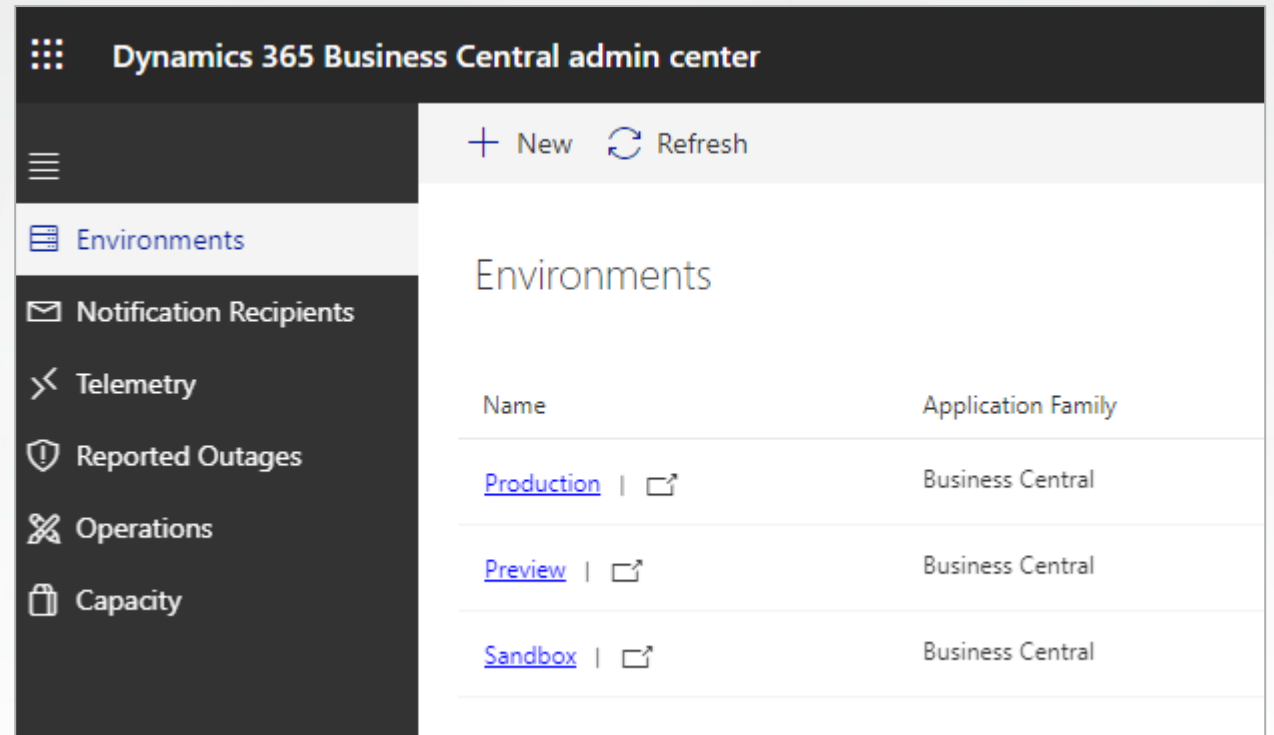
Dynamics 365 Business Central admin center

Environments
Notification Recipients
Telemetry
Reported Outages
Operations
Capacity

+ New  Refresh

Environments

| Name | Application Family |
|---|---|
| Production \| | Business Central |
| Preview \| | Business Central |
| Sandbox \| | Business Central |